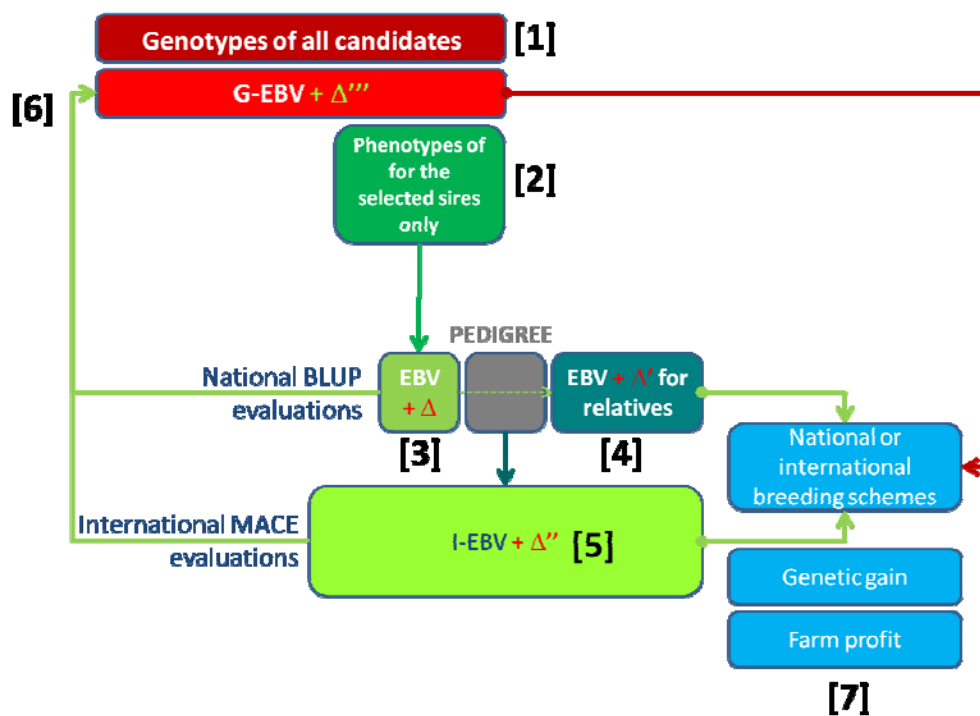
Genotypes of all candidates [1]

[6]

G-EBV + $\Delta'''$

Phenotypes of for the selected sires only

[2]

PEDIGREE

National BLUP evaluations

EBV + $\Delta$

EBV + $\Delta'$ for relatives

[3]

[4]

National or international breeding schemes

International MACE evaluations

I-EBV + $\Delta''$ [5]

Genetic gain

Farm profit

[7]